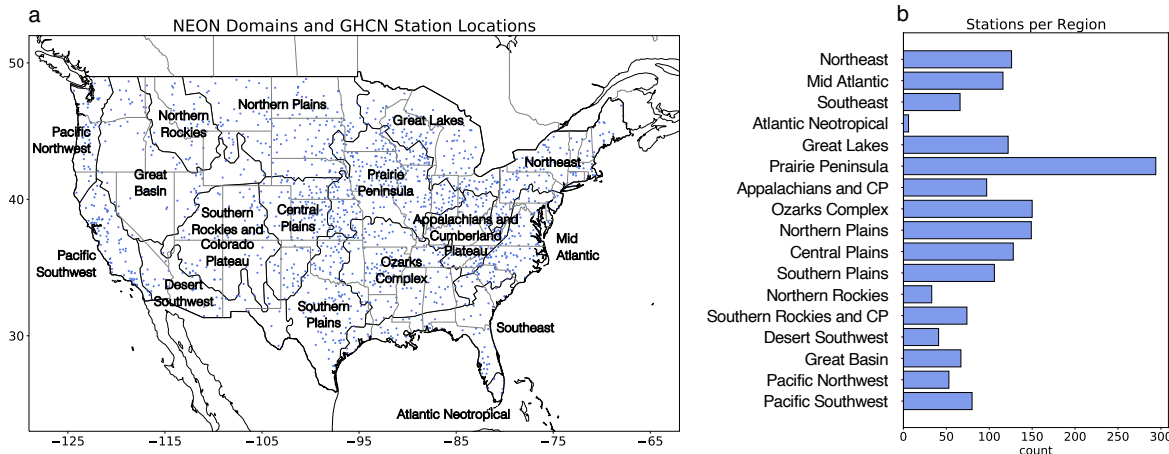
a

NEON Domains and GHCN Station Locations

50
40
30

−125 −115 −105 −95 −85 −75 −65

Pacific Northwest
Northern Rockies
Northern Plains
Great Lakes
Great Basin
Prairie Peninsula
Northeast
Southern Rockies and Colorado Plateau
Central Plains
Appalachians and Cumberland Plateau
Mid Atlantic
Pacific Southwest
Desert Southwest
Ozarks Complex
Southern Plains
Southeast
Atlantic Neotropical

b

Stations per Region

Northeast
Mid Atlantic
Southeast
Atlantic Neotropical
Great Lakes
Prairie Peninsula
Appalachians and CP
Ozarks Complex
Northern Plains
Central Plains
Southern Plains
Northern Rockies
Southern Rockies and CP
Desert Southwest
Great Basin
Pacific Northwest
Pacific Southwest

0 50 100 150 200 250 300
count